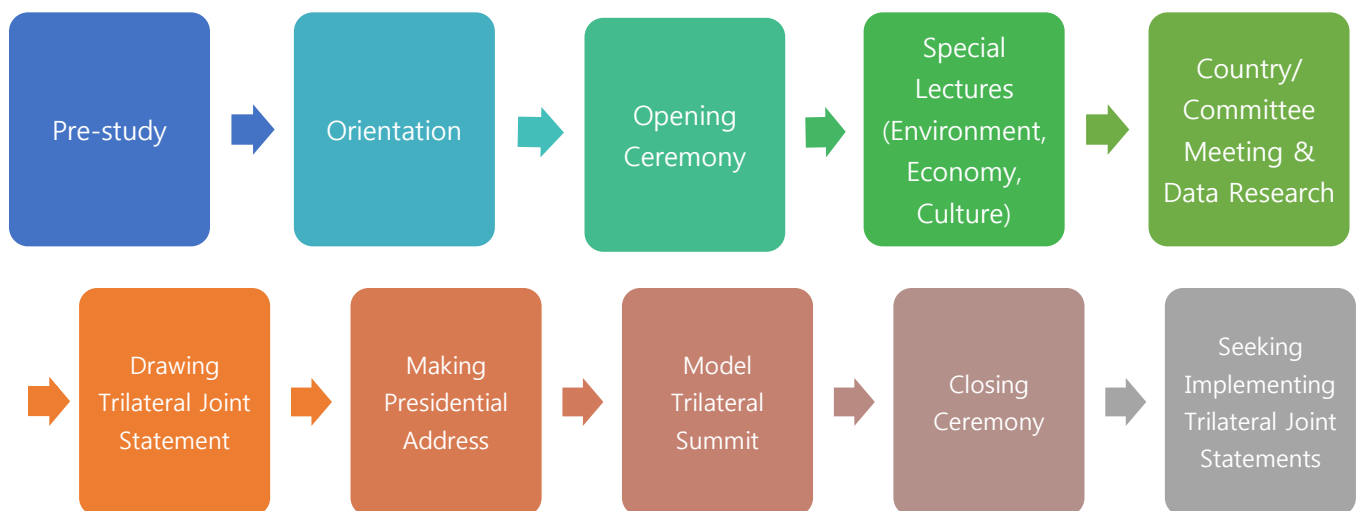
Pre-study

Orientation

Opening Ceremony

Special Lectures (Environment, Economy, Culture)

Country/ Committee Meeting & Data Research

Drawing Trilateral Joint Statement

Making Presidential Address

Model Trilateral Summit

Closing Ceremony

Seeking Implementing Trilateral Joint Statements